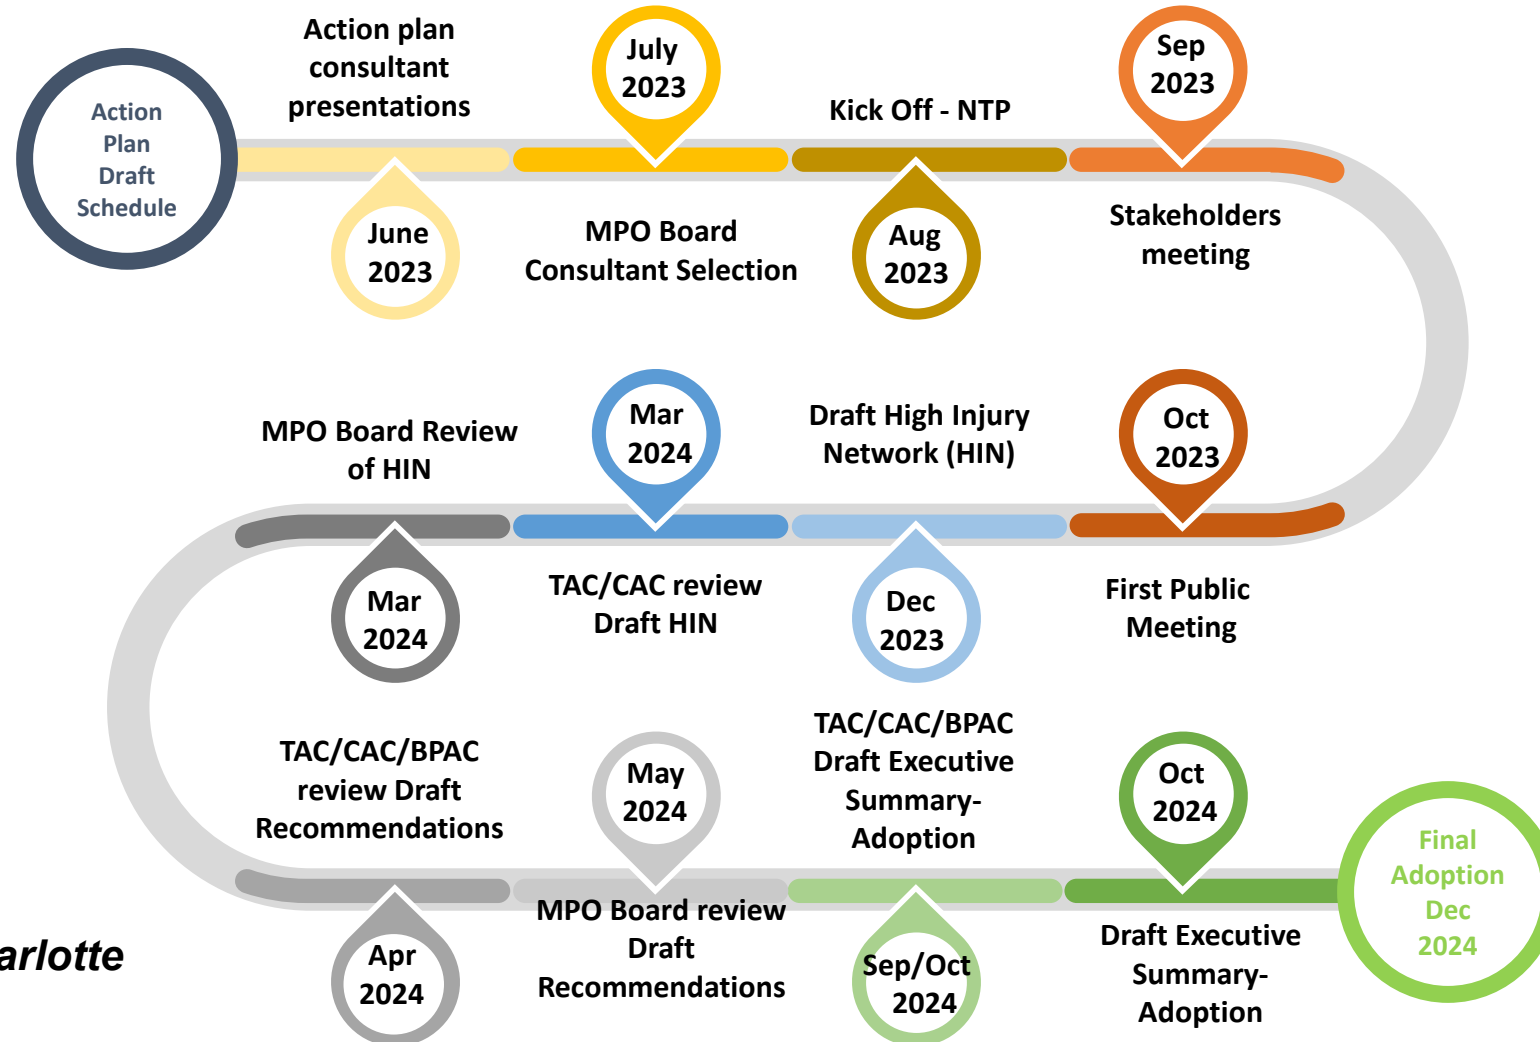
Action Plan Draft Schedule

Action plan consultant presentations

June 2023

July 2023

MPO Board Consultant Selection

Kick Off - NTP

Aug 2023

Sep 2023

Stakeholders meeting

MPO Board Review of HIN

Mar 2024

Draft High Injury Network (HIN)

Oct 2023

Mar 2024

TAC/CAC review Draft HIN

Dec 2023

First Public Meeting

TAC/CAC/BPAC review Draft Recommendations

May 2024

TAC/CAC/BPAC Draft Executive Summary- Adoption

Oct 2024

Final Adoption Dec 2024

arlotte

Apr 2024

MPO Board review Draft Recommendations

Sep/Oct 2024

Draft Executive Summary- Adoption